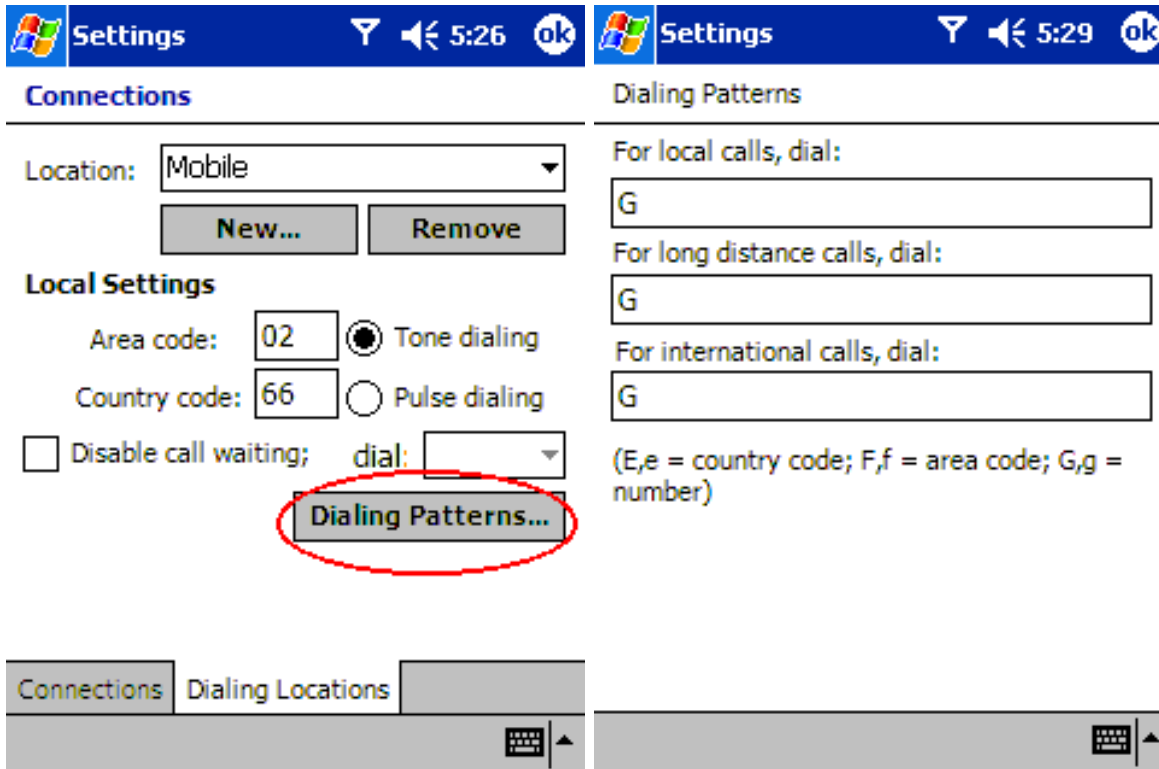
Settings 5:26 ok

Connections

Location: Mobile

New... Remove

Local Settings

Area code: 02 Tone dialing

Country code: 66 Pulse dialing

Disable call waiting; dial:

Dialing Patterns...

Connections Dialing Locations

Settings 5:29 ok

Dialing Patterns

For local calls, dial:

G

For long distance calls, dial:

G

For international calls, dial:

G

(E,e = country code; F,f = area code; G,g = number)